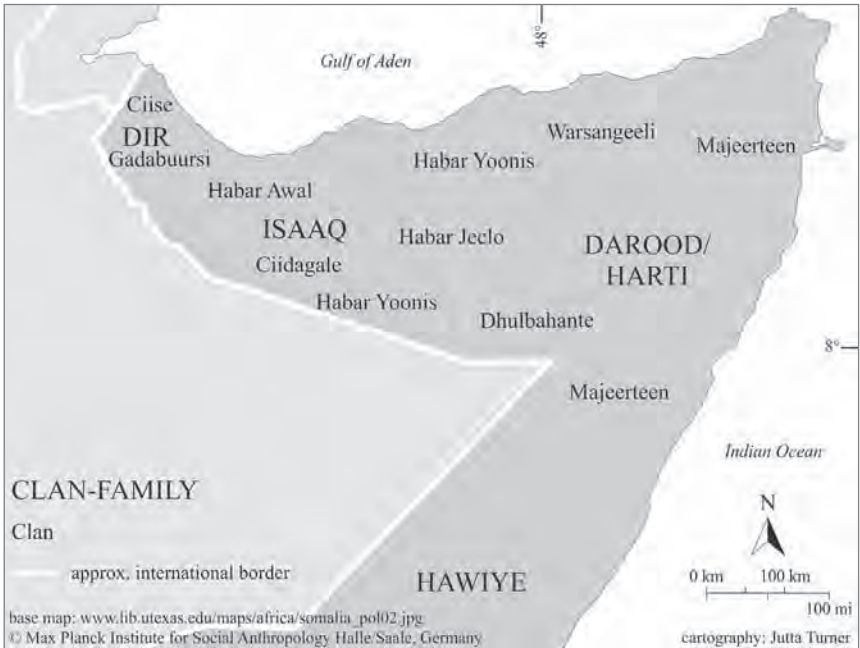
48°

Gulf of Aden

Ciise
DIR
Gadabuursi

Warsangeeli
Majeerteen

Habar Yoonis

Habar Awal

ISAAQ
Habar Jeclo

DAROOD/
HARTI

Ciidagale

Habar Yoonis
Dhulbahante

8°

Majeerteen

Indian Ocean

CLAN-FAMILY
Clan
approx. international border

N

HAWIYE

0 km 100 km
100 mi

base map: www.lib.utexas.edu/maps/africa/somalia_pol02.jpg
© Max Planck Institute for Social Anthropology Halle/Saale, Germany
cartography: Jutta Turner